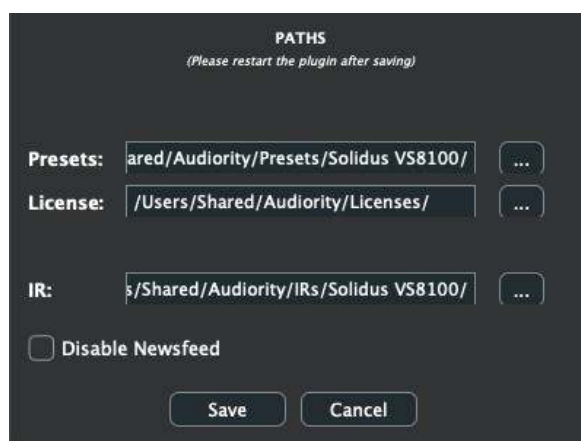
PATHS
(Please restart the plugin after saving)

Presets: ared/Audiority/Presets/Solidus VS8100/ ...

License: /Users/Shared/Audiority/Licenses/ ...

IR: s/Shared/Audiority/IRs/Solidus VS8100/ ...

Disable Newsfeed

Save Cancel